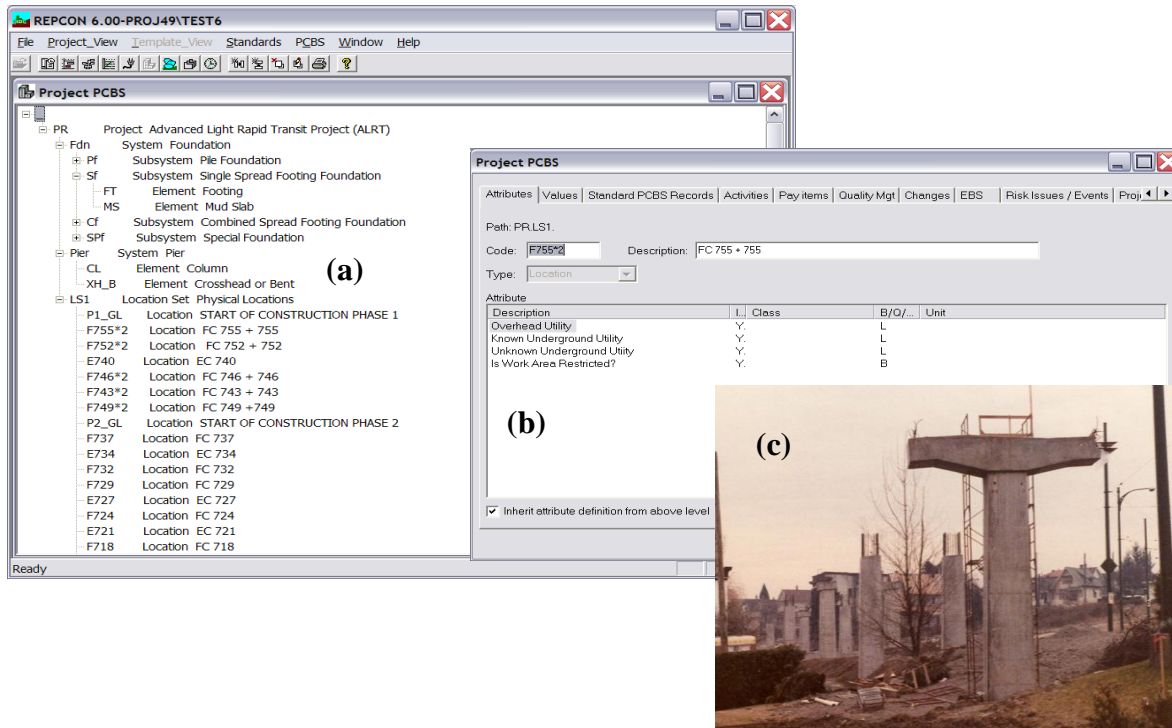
REPCON 6.00-PROJ49\TEST6

File Project_View Template_View Standards PCBS Window Help

Project PCBS

PR Project Advanced Light Rapid Transit Project (ALRT)
Fdn System Foundation
Pf Subsystem Pile Foundation
Sf Subsystem Single Spread Footing Foundation
FT Element Footing
MS Element Mud Slab
Cf Subsystem Combined Spread Footing Foundation
SPf Subsystem Special Foundation
Pier System Pier
CL Element Column
XH_B Element Crosshead or Bent
LS1 Location Set Physical Locations
P1_GL Location START OF CONSTRUCTION PHASE 1
F755*2 Location FC 755 + 755
F752*2 Location FC 752 + 752
E740 Location EC 740
F746*2 Location FC 746 + 746
F743*2 Location FC 743 + 743
F749*2 Location FC 749 +749
P2_GL Location START OF CONSTRUCTION PHASE 2
F737 Location FC 737
E734 Location EC 734
F732 Location FC 732
F729 Location FC 729
E727 Location EC 727
F724 Location FC 724
E721 Location EC 721
F718 Location FC 718

Ready

(a)

Project PCBS

Attributes | Values | Standard PCBS Records | Activities | Pay items | Quality Mgt | Changes | EBS | Risk Issues / Events | Proj

Path: PR.LS1.

Code: F755*2 Description: FC 755 + 755

Type: Location

Attribute

| Description | I... | Class | B/Q/... | Unit |
|---|---|---|---|---|
| Overhead Utility | Y. | | L | |
| Known Underground Utility | Y. | | L | |
| Unknown Underground Utiity | Y. | | L | |
| Is Work Area Restricted? | Y. | | B | |

Inherit attribute definition from above level

(b)

(c)